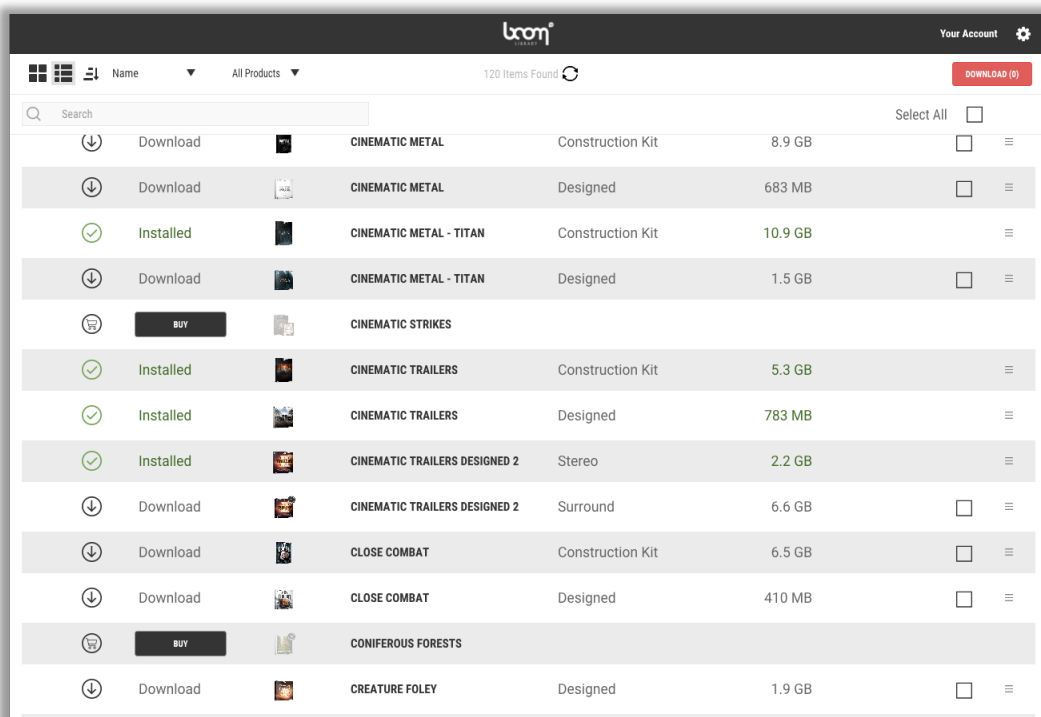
boom LIBRARY

Your Account

Name ▼ All Products ▼ 120 Items Found

DOWNLOAD (0)

Search

Select All

| | | | |
|---|---|---|---|
| Download | CINEMATIC METAL | Construction Kit | 8.9 GB |
| Download | CINEMATIC METAL | Designed | 683 MB |
| Installed | CINEMATIC METAL - TITAN | Construction Kit | 10.9 GB |
| Download | CINEMATIC METAL - TITAN | Designed | 1.5 GB |
| BUY | CINEMATIC STRIKES | | |
| Installed | CINEMATIC TRAILERS | Construction Kit | 5.3 GB |
| Installed | CINEMATIC TRAILERS | Designed | 783 MB |
| Installed | CINEMATIC TRAILERS DESIGNED 2 | Stereo | 2.2 GB |
| Download | CINEMATIC TRAILERS DESIGNED 2 | Surround | 6.6 GB |
| Download | CLOSE COMBAT | Construction Kit | 6.5 GB |
| Download | CLOSE COMBAT | Designed | 410 MB |
| BUY | CONIFEROUS FORESTS | | |
| Download | CREATURE FOLEY | Designed | 1.9 GB |